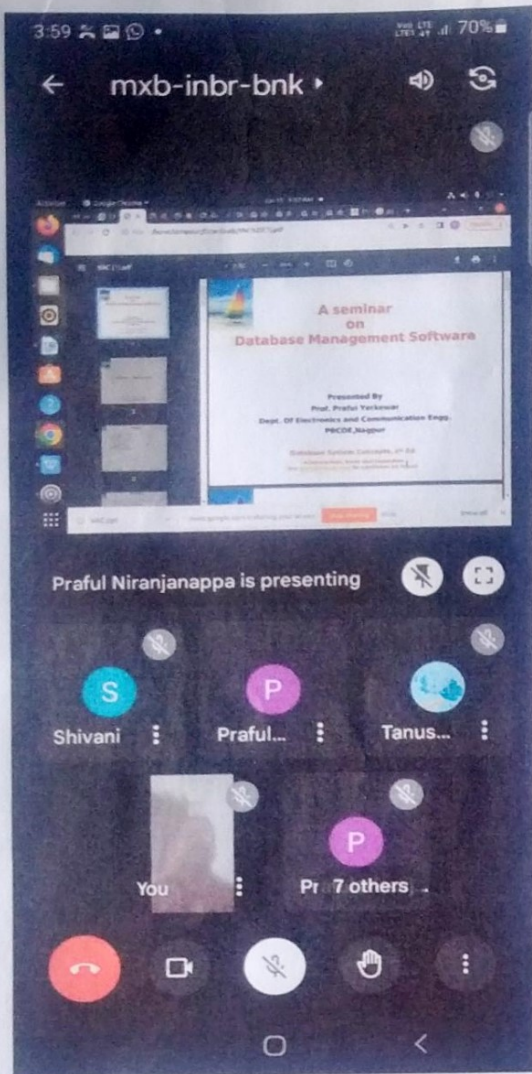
3:59

70%

mxb-inbr-bnk

A seminar
on
Database Management Software

Presented By
Prof. Praful Yerkewar
Dept. Of Electronics and Communication Engg.
PBCOE,Nagpur

Database System Concepts, 6th Ed

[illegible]

Praful Niranjanappa is presenting

S
Shivani

P
Praful...

Tanus...

You

P
Pr 7 others